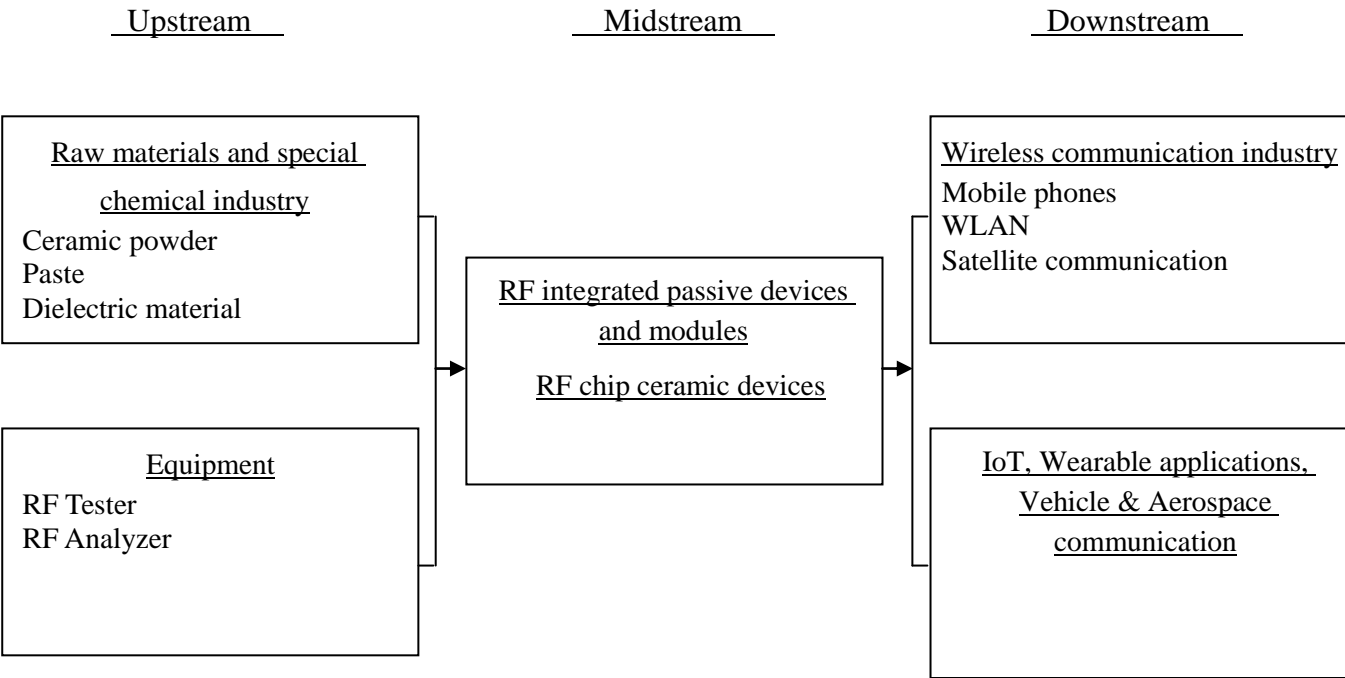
Upstream

Midstream

Downstream

Raw materials and special chemical industry
Ceramic powder
Paste
Dielectric material

Equipment
RF Tester
RF Analyzer

RF integrated passive devices and modules
RF chip ceramic devices

Wireless communication industry
Mobile phones
WLAN
Satellite communication

IoT, Wearable applications, Vehicle & Aerospace communication